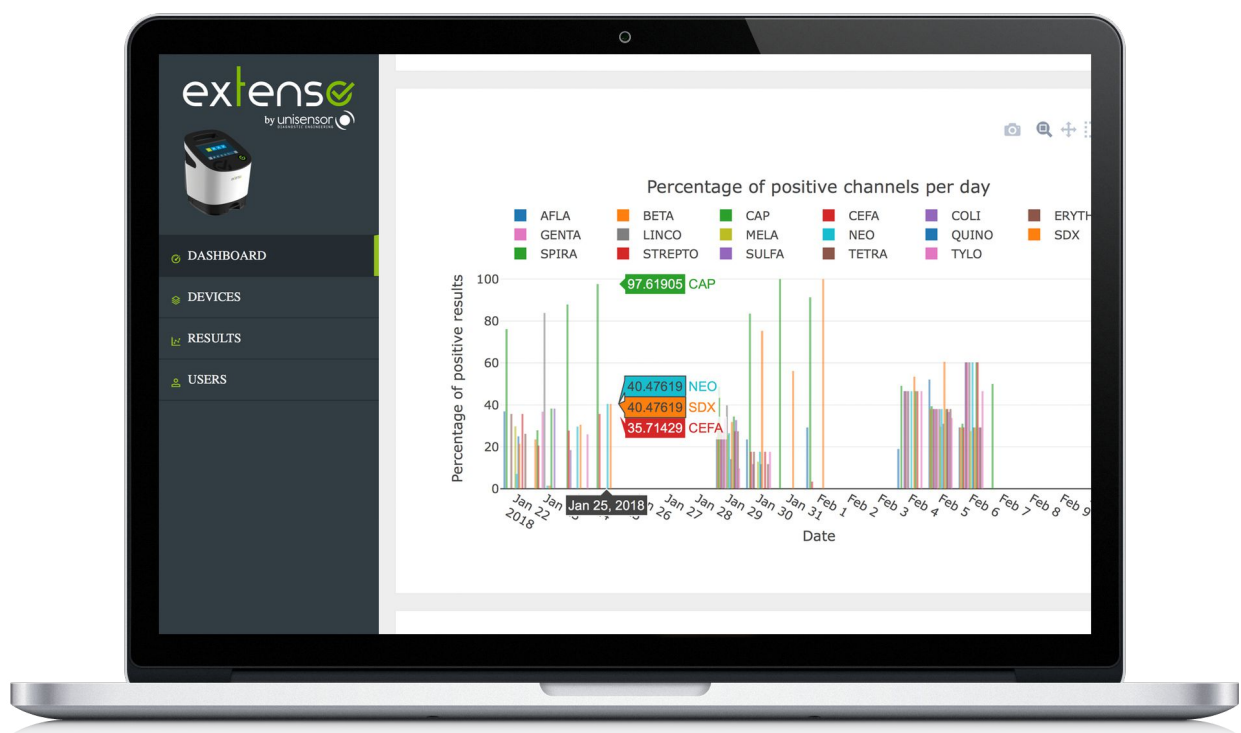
extense
by unisensor

DASHBOARD
DEVICES
RESULTS
USERS

Percentage of positive channels per day

AFLA
BETA
CAP
CEFA
COLI
ERYTH
GENTA
LINCO
MELA
NEO
QUINO
SDX
SPIRA
STREPTO
SULFA
TETRA
TYLO

Percentage of positive results

100
80
60
40
20
0

97.61905 CAP
40.47619 NEO
40.47619 SDX
35.71429 CEFA

Jan 22 2018
Jan 25, 2018
Jan 26
Jan 27
Jan 28
Jan 29
Jan 30
Jan 31
Feb 1
Feb 2
Feb 3
Feb 4
Feb 5
Feb 6
Feb 7
Feb 8
Feb 9

Date